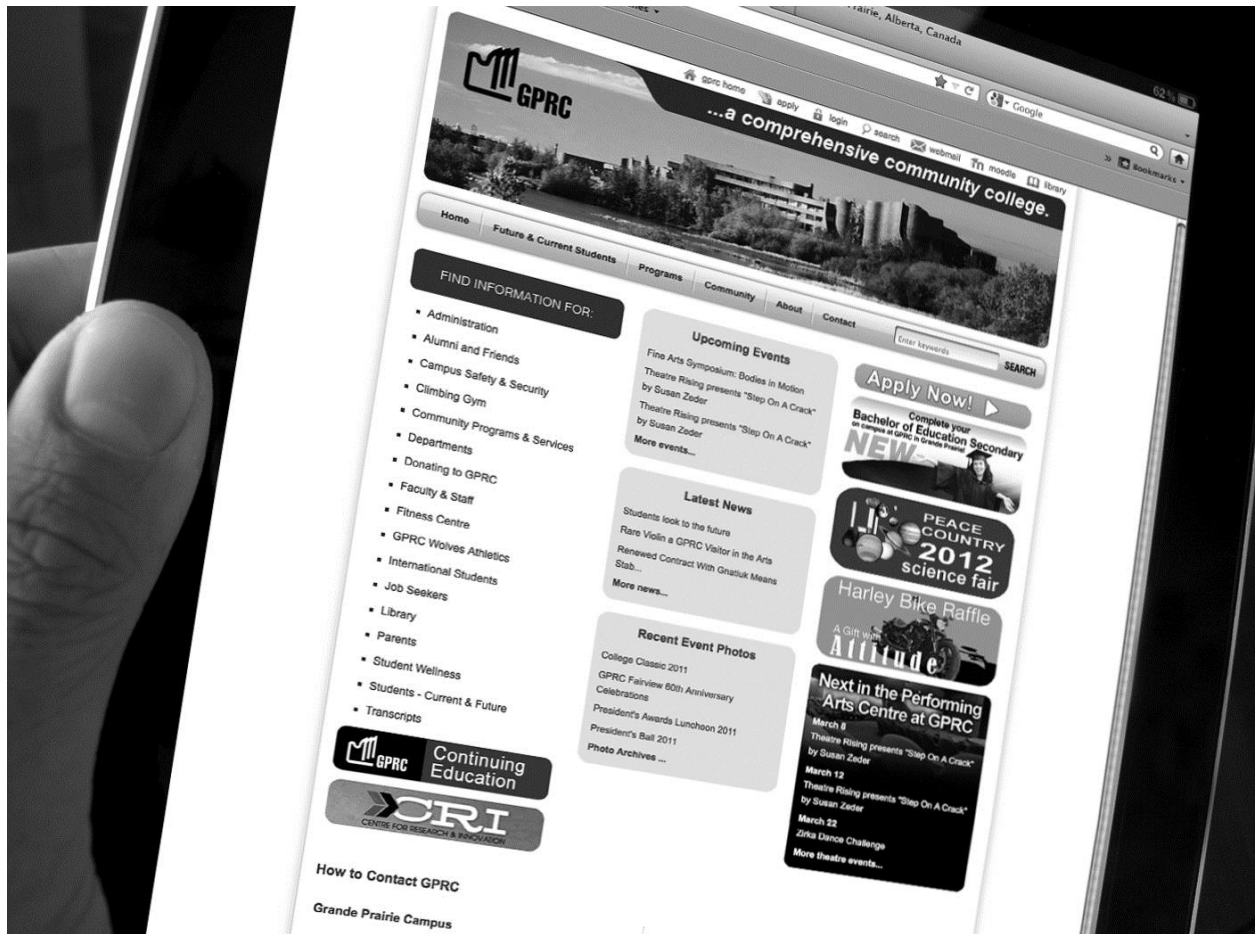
rairie, Alberta, Canada

62%

Google

Bookmarks

GPRC

gprc home apply login search webmail moodle library

...a comprehensive community college.

Home Future & Current Students Programs Community About Contact

Enter keywords SEARCH

FIND INFORMATION FOR:

- Administration
- Alumni and Friends
- Campus Safety & Security
- Climbing Gym
- Community Programs & Services
- Departments
- Donating to GPRC
- Faculty & Staff
- Fitness Centre
- GPRC Wolves Athletics
- International Students
- Job Seekers
- Library
- Parents
- Student Wellness
- Students - Current & Future
- Transcripts

GPRC Continuing Education

CRI CENTRE FOR RESEARCH & INNOVATION

How to Contact GPRC

Grande Prairie Campus

Upcoming Events

Fine Arts Symposium: Bodies in Motion

Theatre Rising presents "Step On A Crack" by Susan Zeder

Theatre Rising presents "Step On A Crack" by Susan Zeder

More events...

Latest News

Students look to the future

Rare Violin a GPRC Visitor in the Arts Stab...

Renewed Contract With Gnatiuk Means

More news...

Recent Event Photos

College Classic 2011

GPRC Fairview 60th Anniversary Celebrations

President's Awards Luncheon 2011

President's Ball 2011

Photo Archives ...

Apply Now!

Complete your Bachelor of Education Secondary on campus at GPRC in Grande Prairie!

NEW

PEACE COUNTRY 2012 science fair

Harley Bike Raffle

A Gift with Attitude

Next in the Performing Arts Centre at GPRC

March 8

Theatre Rising presents "Step On A Crack" by Susan Zeder

March 12

Theatre Rising presents "Step On A Crack" by Susan Zeder

March 22

Zirka Dance Challenge

More theatre events...